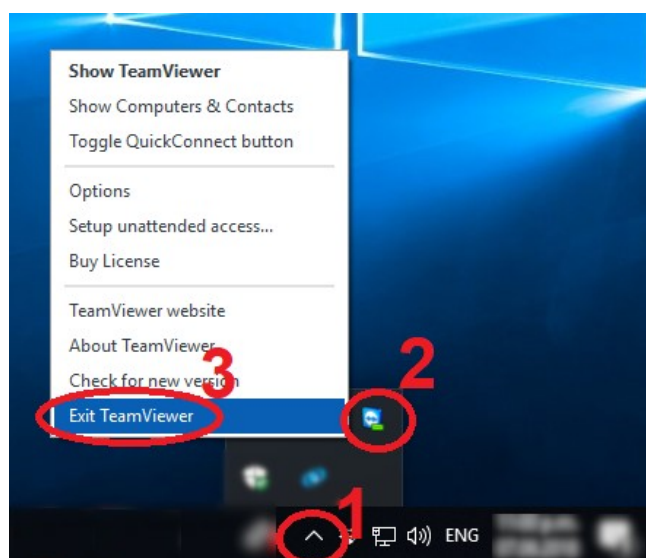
Show TeamViewer
Show Computers & Contacts
Toggle QuickConnect button

Options
Setup unattended access...
Buy License

TeamViewer website
About TeamViewer
Check for new version
Exit TeamViewer

3
2
1

ENG